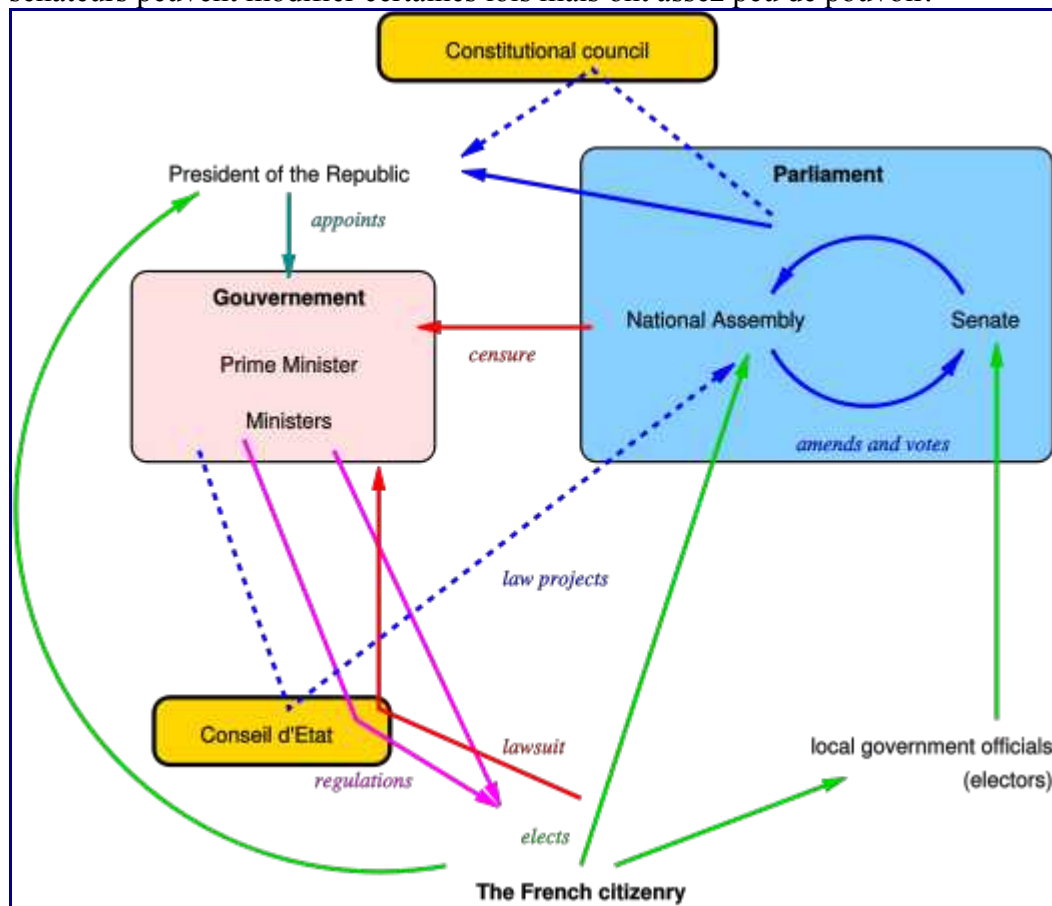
sénateurs peuvent modifier certaines lois mais ont assez peu de pouvoir.

Constitutional council

President of the Republic

appoints

Parliament

Gouvernement

Prime Minister

Ministers

censure

National Assembly

Senate

amends and votes

law projects

Conseil d'Etat

regulations

lawsuit

elects

local government officials (electors)

The French citizenry